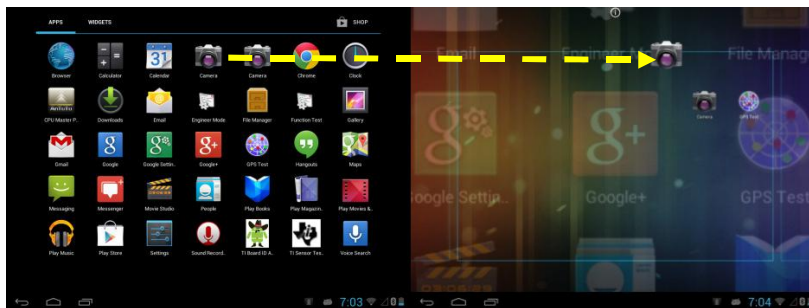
APPS WIDGETS SHOP

Browser Calculator Calendar Camera Camera Chrome Clock

CPU Master P... Downloads Email Engineer Mode File Manager Function Test Gallery

Gmail Google Google Settin... Google+ GPS Test Hangouts Maps

Messaging Messenger Movie Studio People Play Books Play Magazin... Play Movies &...

Play Music Play Store Settings Sound Record... TI Board ID A... TI Sensor Tes... Voice Search

7:03

Email Engineer M File Manag

Camera GPS Test

Google Settin Google+ GPS Test

7:04